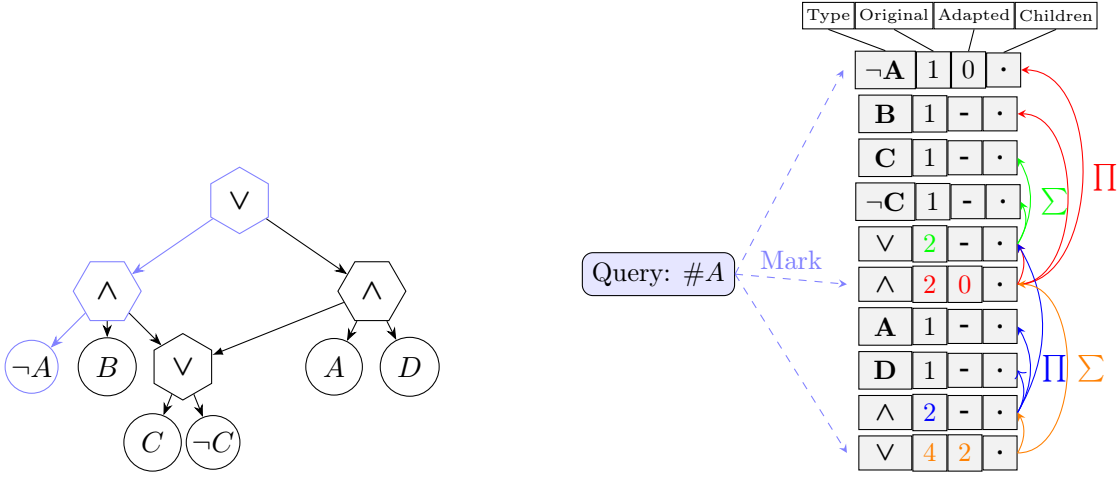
$\vee$

$\wedge$

$\wedge$

$\neg A$

$B$

$\vee$

$A$

$D$

$C$

$\neg C$

Query: $\#A$

Mark

| Type | Original | Adapted | Children |
|---|---|---|---|
| $\neg$**A** | 1 | 0 | · |
| **B** | 1 | - | · |
| **C** | 1 | - | · |
| $\neg$**C** | 1 | - | · |
| $\vee$ | 2 | - | · |
| $\wedge$ | 2 | 0 | · |
| **A** | 1 | - | · |
| **D** | 1 | - | · |
| $\wedge$ | 2 | - | · |
| $\vee$ | 4 | 2 | · |

$\Sigma$

$\Pi$

$\Pi$

$\Sigma$